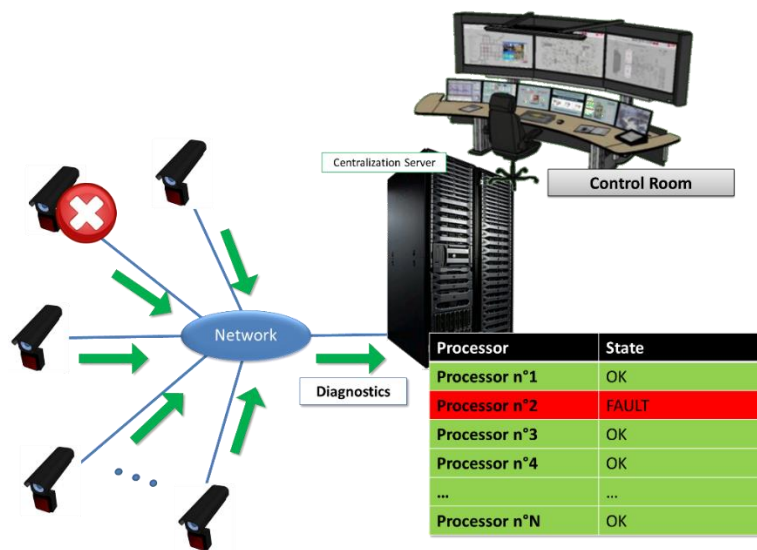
Centralization Server

Control Room

Network

Diagnostics

| Processor | State |
|---|---|
| Processor n°1 | OK |
| Processor n°2 | FAULT |
| Processor n°3 | OK |
| Processor n°4 | OK |
| ... | ... |
| Processor n°N | OK |